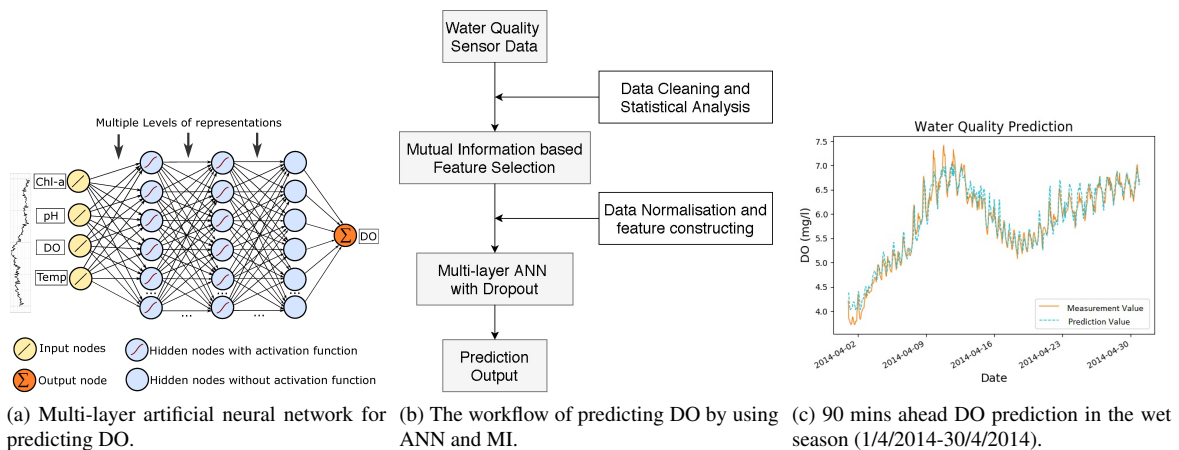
Multiple Levels of representations

Chl-a

pH

DO

Temp

$\Sigma$ DO

...

...

Input nodes

Output node

Hidden nodes with activation function

Hidden nodes without activation function

(a) Multi-layer artificial neural network for predicting DO.

Water Quality Sensor Data

Data Cleaning and Statistical Analysis

Mutual Information based Feature Selection

Data Normalisation and feature constructing

Multi-layer ANN with Dropout

Prediction Output

(b) The workflow of predicting DO by using ANN and MI.

Water Quality Prediction

DO (mg/l)

7.5
7.0
6.5
6.0
5.5
5.0
4.5
4.0

Measurement Value
Prediction Value

2014-04-02
2014-04-09
2014-04-16
2014-04-23
2014-04-30

Date

(c) 90 mins ahead DO prediction in the wet season (1/4/2014-30/4/2014).